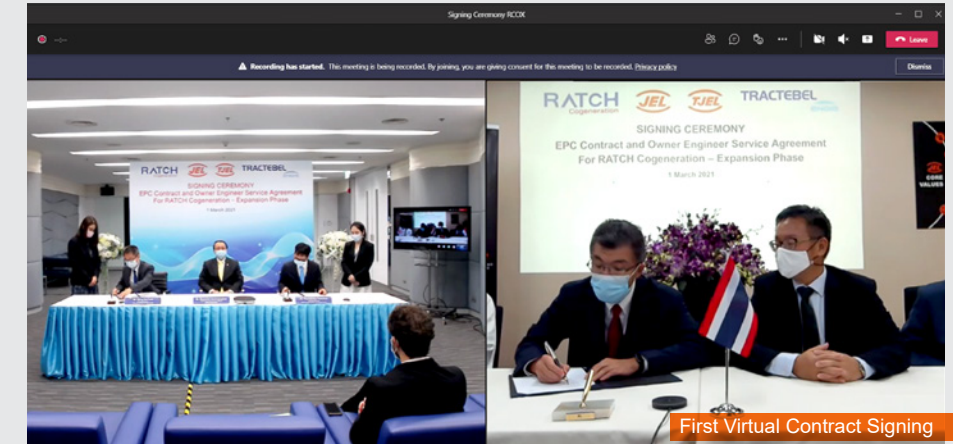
Signing Ceremony RCOX

Leave

Recording has started. This meeting is being recorded. By joining, you are giving consent for this meeting to be recorded. Privacy policy

Dismiss

RATCH JEL TJEL TRACTEBEL

SIGNING CEREMONY
EPC Contract and Owner Engineer Service Agreement
For RATCH Cogeneration - Expansion Phase
1 March 2021

RATCH Cogeneration JEL TJEL TRACTEBEL

SIGNING CEREMONY
EPC Contract and Owner Engineer Service Agreement
For RATCH Cogeneration – Expansion Phase
1 March 2021

CORE VALUES

First Virtual Contract Signing